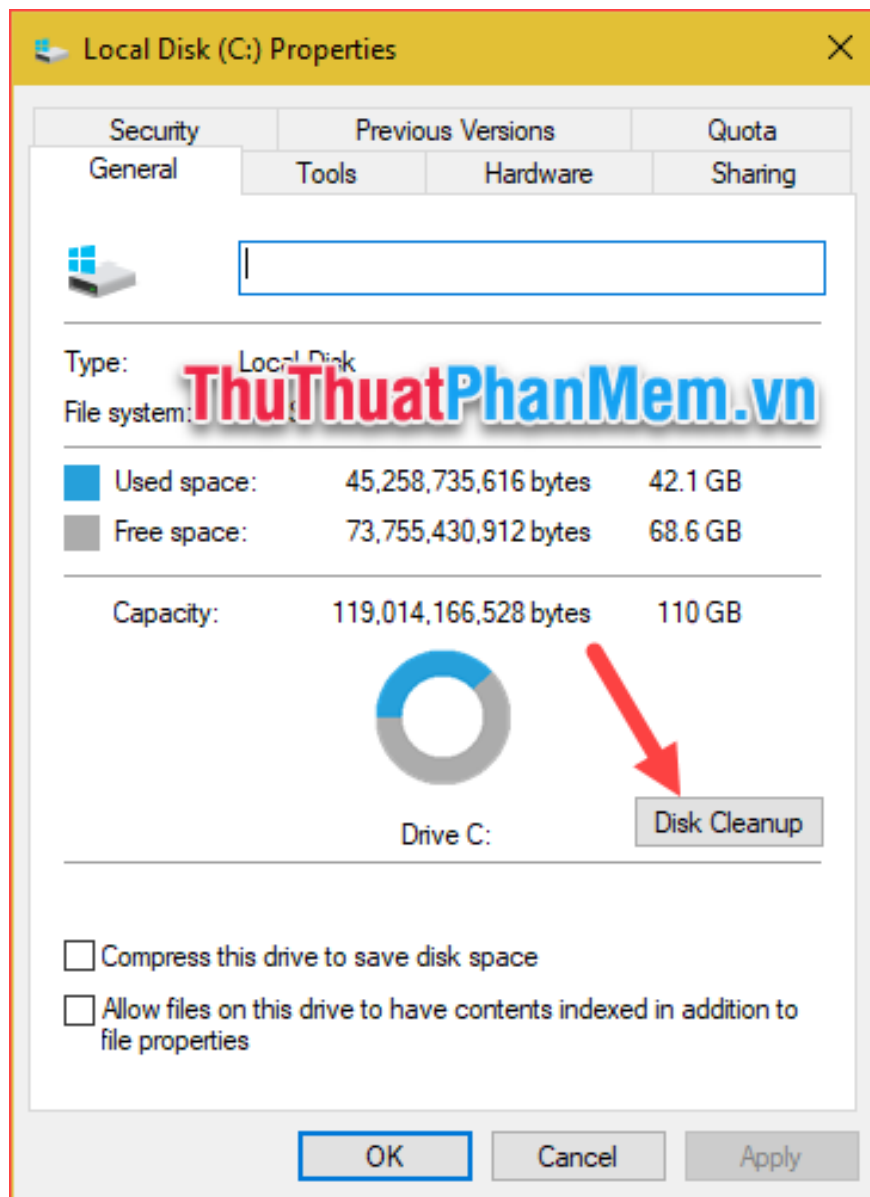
Local Disk (C:) Properties

Security | Previous Versions | Quota
General | Tools | Hardware | Sharing

Type: Local Disk
File system: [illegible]

ThuThuatPhanMem.vn

Used space: 45,258,735,616 bytes 42.1 GB
Free space: 73,755,430,912 bytes 68.6 GB

Capacity: 119,014,166,528 bytes 110 GB

Drive C:

Disk Cleanup

Compress this drive to save disk space

Allow files on this drive to have contents indexed in addition to file properties

OK Cancel Apply